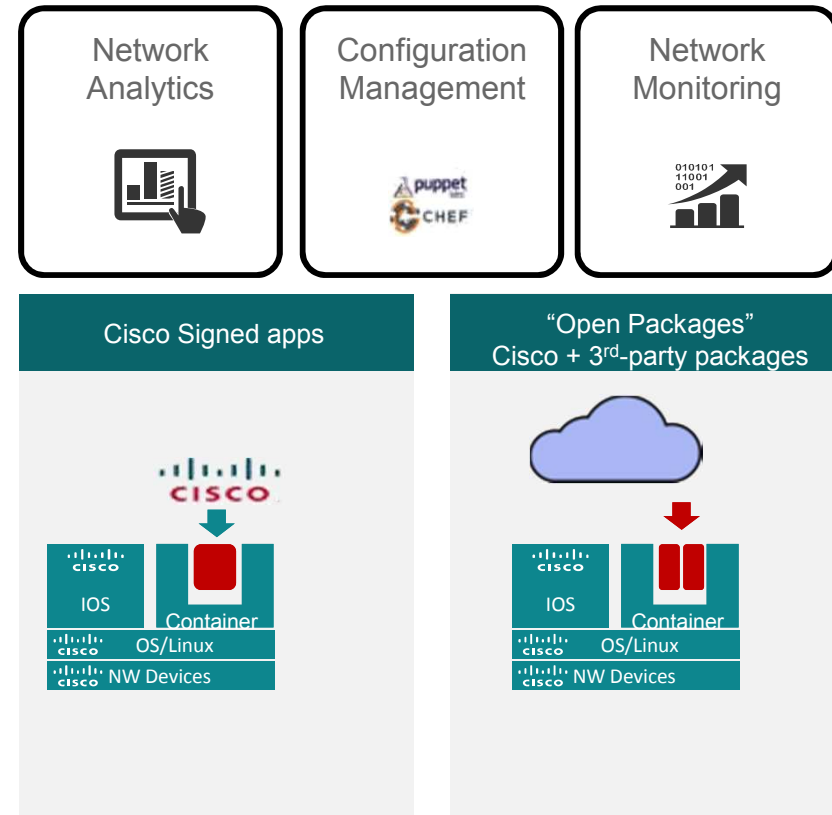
Network Analytics

Configuration Management

puppet labs

CHEF

Network Monitoring

010101
11001
001

Cisco Signed apps

CISCO

CISCO

IOS

Container

CISCO OS/Linux

CISCO NW Devices

“Open Packages”
Cisco + 3$^{rd}$-party packages

CISCO

IOS

Container

CISCO OS/Linux

CISCO NW Devices